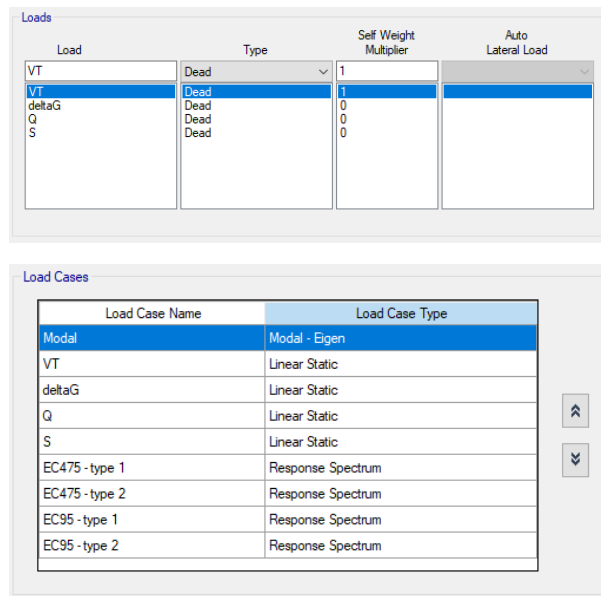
Loads

| Load | Type | Self Weight Multiplier | Auto Lateral Load |
|---|---|---|---|
| VT | Dead | 1 | |
| VT | Dead | 1 | |
| deltaG | Dead | 0 | |
| Q | Dead | 0 | |
| S | Dead | 0 | |

Load Cases

| Load Case Name | Load Case Type |
|---|---|
| Modal | Modal - Eigen |
| VT | Linear Static |
| deltaG | Linear Static |
| Q | Linear Static |
| S | Linear Static |
| EC475 - type 1 | Response Spectrum |
| EC475 - type 2 | Response Spectrum |
| EC95 - type 1 | Response Spectrum |
| EC95 - type 2 | Response Spectrum |